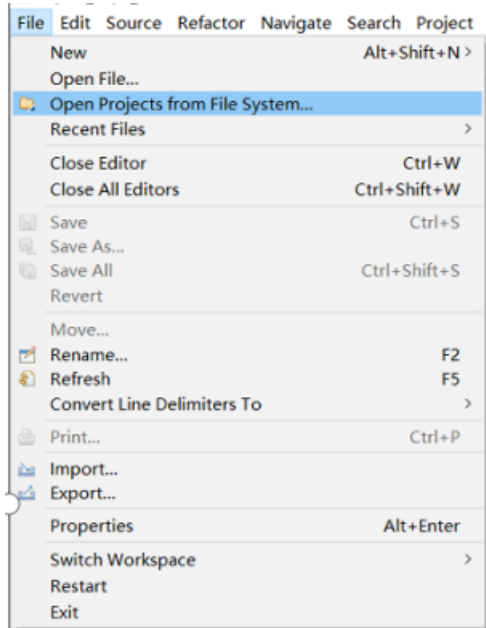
File Edit Source Refactor Navigate Search Project

New Alt+Shift+N >
Open File...
Open Projects from File System...
Recent Files >

Close Editor Ctrl+W
Close All Editors Ctrl+Shift+W

Save Ctrl+S
Save As...
Save All Ctrl+Shift+S
Revert

Move...
Rename... F2
Refresh F5
Convert Line Delimiters To >

Print... Ctrl+P

Import...
Export...

Properties Alt+Enter

Switch Workspace >
Restart
Exit